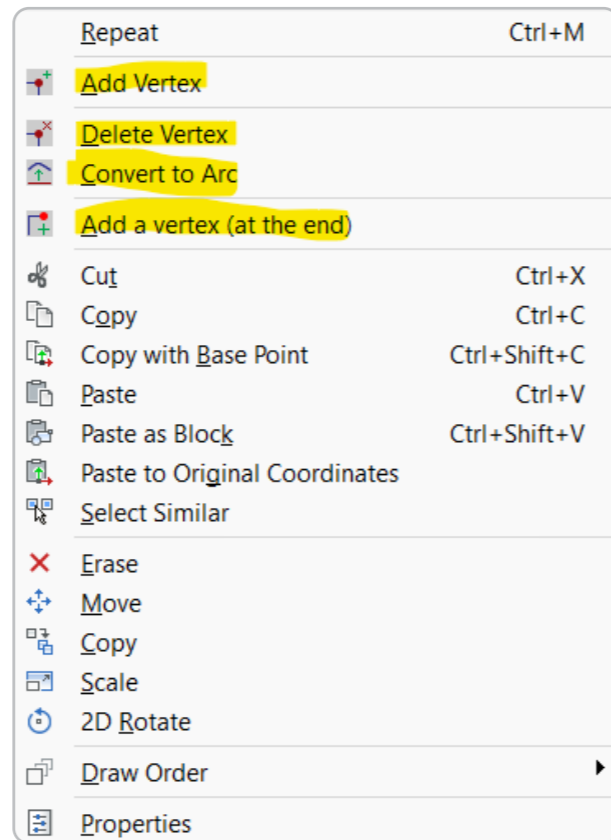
Repeat Ctrl+M

Add Vertex

Delete Vertex

Convert to Arc

Add a vertex (at the end)

Cut Ctrl+X

Copy Ctrl+C

Copy with Base Point Ctrl+Shift+C

Paste Ctrl+V

Paste as Block Ctrl+Shift+V

Paste to Original Coordinates

Select Similar

Erase

Move

Copy

Scale

2D Rotate

Draw Order

Properties